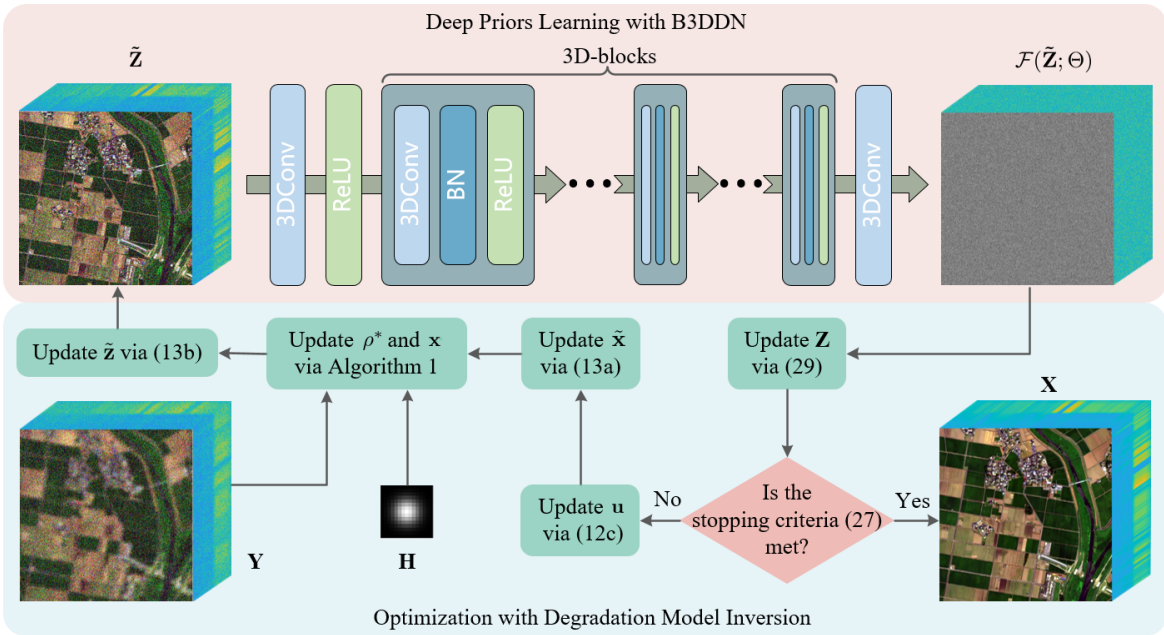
Deep Priors Learning with B3DDN

$\tilde{\mathbf{Z}}$

3D-blocks

$\mathcal{F}(\tilde{\mathbf{Z}};\Theta)$

3DConv

ReLU

3DConv

BN

ReLU

3DConv

Update $\tilde{\mathbf{z}}$ via (13b)

Update $\rho^*$ and $\mathbf{x}$ via Algorithm 1

Update $\tilde{\mathbf{x}}$ via (13a)

Update $\mathbf{Z}$ via (29)

$\mathbf{X}$

Update $\mathbf{u}$ via (12c)

No

Is the stopping criteria (27) met?

Yes

$\mathbf{Y}$

$\mathbf{H}$

Optimization with Degradation Model Inversion